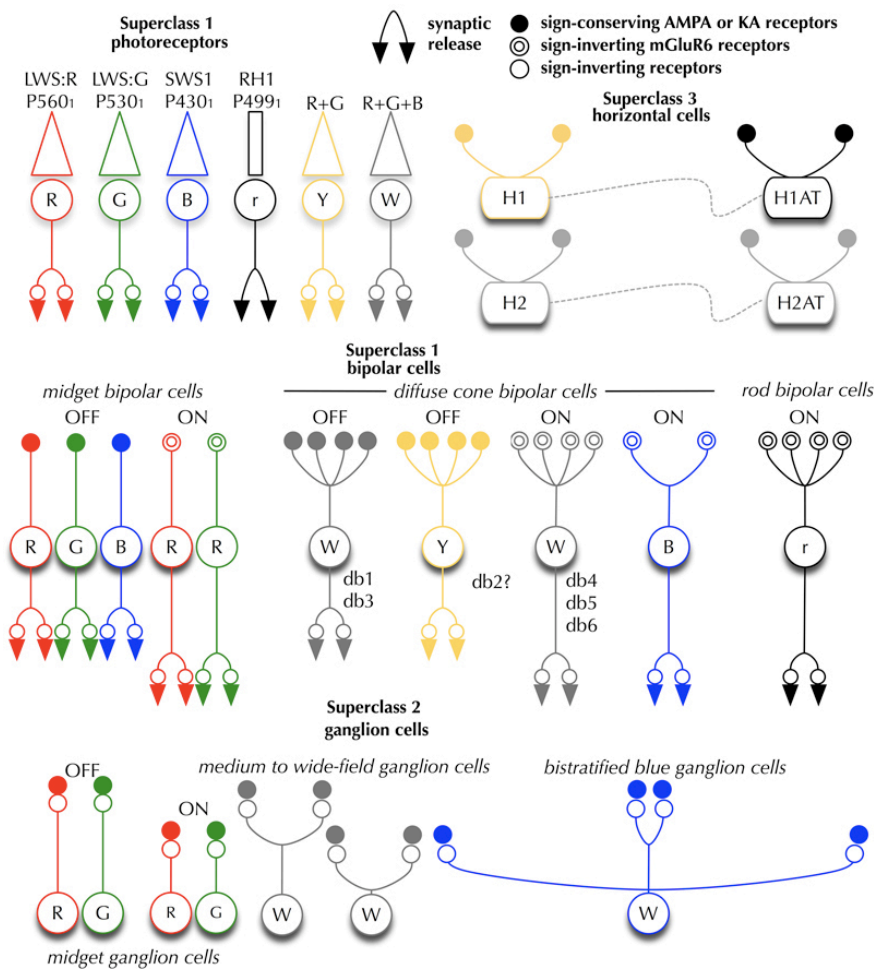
Superclass 1
photoreceptors

synaptic release

sign-conserving AMPA or KA receptors
sign-inverting mGluR6 receptors
sign-inverting receptors

LWS:R P560$_1$
LWS:G P530$_1$
SWS1 P430$_1$
RH1 P499$_1$
R+G
R+G+B

R
G
B
r
Y
W

Superclass 3
horizontal cells

H1
H1AT
H2
H2AT

Superclass 1
bipolar cells

midget bipolar cells
OFF
ON

diffuse cone bipolar cells
OFF
OFF
ON
ON

rod bipolar cells
ON

R
G
B
R
R

W
db1
db3

Y
db2?

W
db4
db5
db6

B

r

Superclass 2
ganglion cells

OFF
ON
medium to wide-field ganglion cells
bistratified blue ganglion cells

R
G
R
G
W
W
W

midget ganglion cells